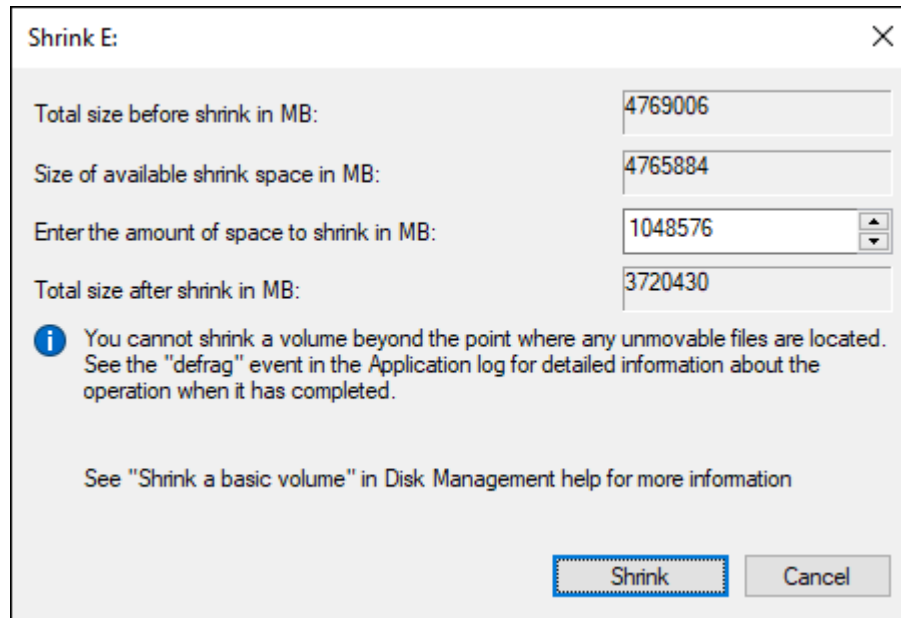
Shrink E:

×

Total size before shrink in MB: 4769006

Size of available shrink space in MB: 4765884

Enter the amount of space to shrink in MB: 1048576

Total size after shrink in MB: 3720430

You cannot shrink a volume beyond the point where any unmovable files are located. See the "defrag" event in the Application log for detailed information about the operation when it has completed.

See "Shrink a basic volume" in Disk Management help for more information

Shrink

Cancel